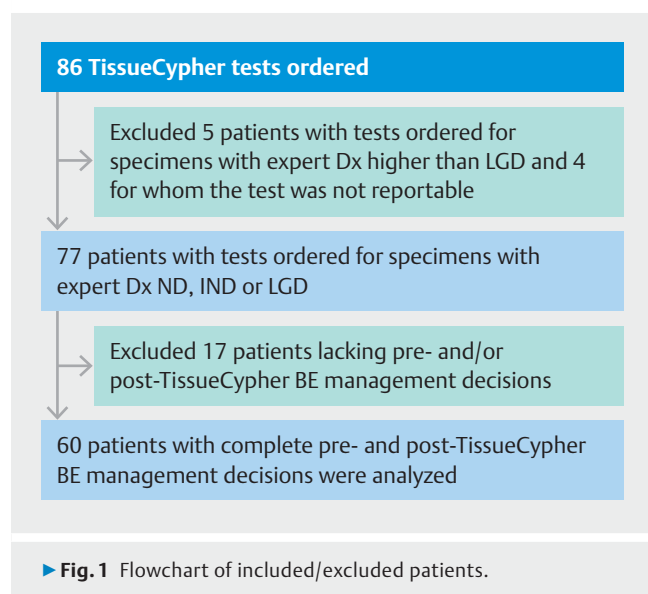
86 TissueCypher tests ordered

Excluded 5 patients with tests ordered for specimens with expert Dx higher than LGD and 4 for whom the test was not reportable

77 patients with tests ordered for specimens with expert Dx ND, IND or LGD

Excluded 17 patients lacking pre- and/or post-TissueCypher BE management decisions

60 patients with complete pre- and post-TissueCypher BE management decisions were analyzed

▶ Fig. 1 Flowchart of included/excluded patients.